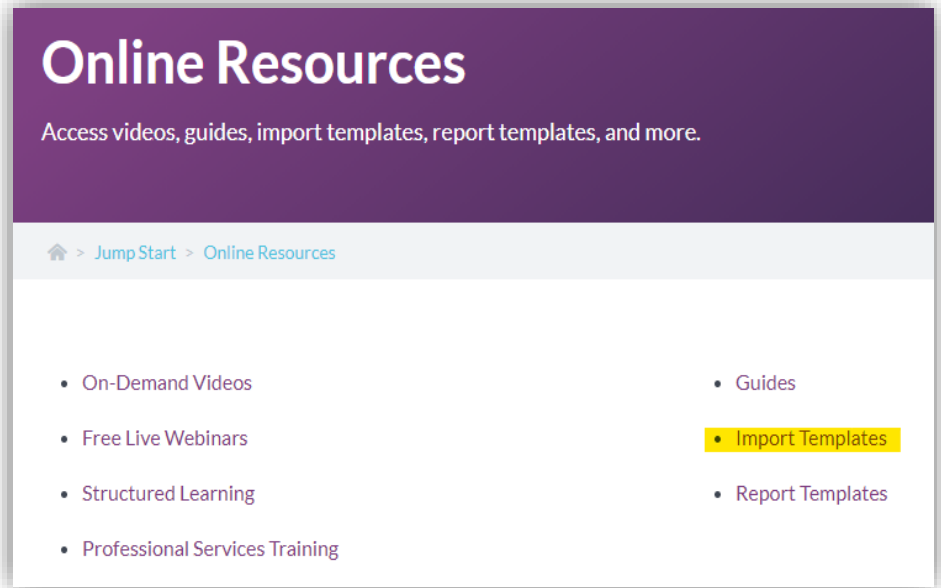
# Online Resources

Access videos, guides, import templates, report templates, and more.

> Jump Start > Online Resources

- On-Demand Videos
- Free Live Webinars
- Structured Learning
- Professional Services Training

- Guides
- Import Templates
- Report Templates